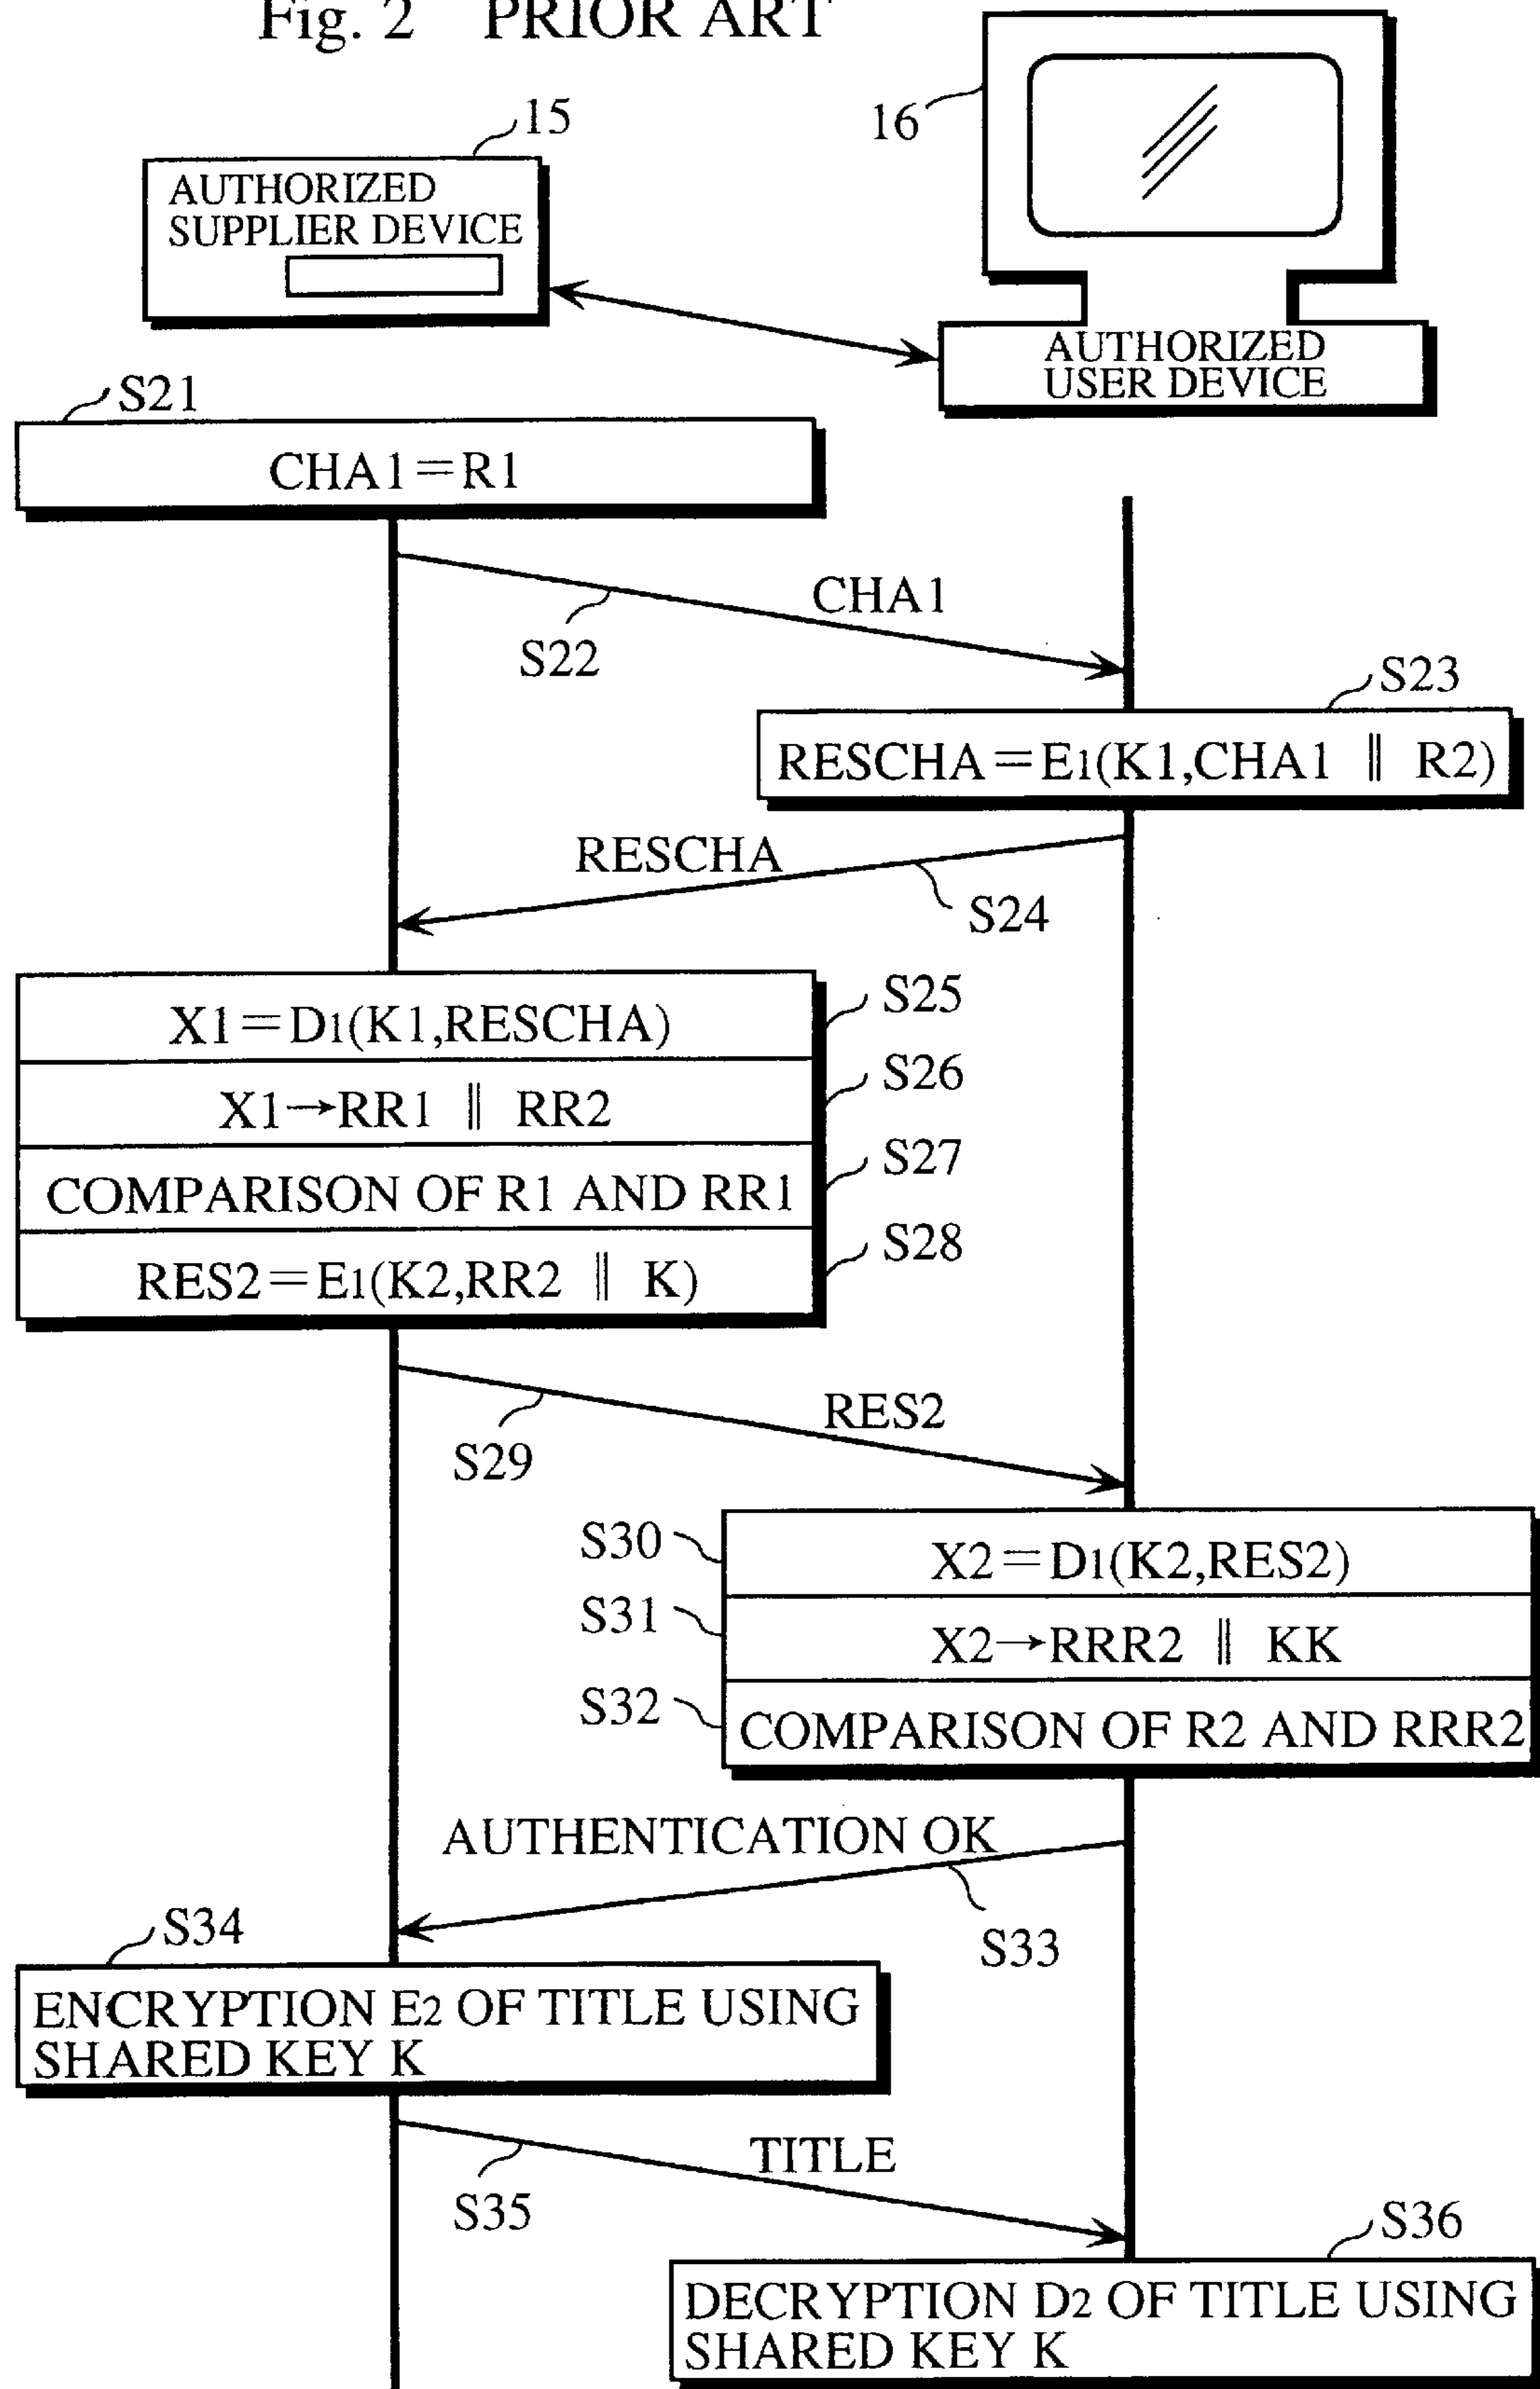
Fig. 2 PRIOR ART

15

AUTHORIZED SUPPLIER DEVICE

16

AUTHORIZED USER DEVICE

S21

CHA1 = R1

CHA1

S22

S23

RESCHA = $E_1$(K1,CHA1 ‖ R2)

RESCHA

S24

X1 = $D_1$(K1,RESCHA)

S25

X1 → RR1 ‖ RR2

S26

COMPARISON OF R1 AND RR1

S27

RES2 = $E_1$(K2,RR2 ‖ K)

S28

RES2

S29

S30

X2 = $D_1$(K2,RES2)

S31

X2 → RRR2 ‖ KK

S32

COMPARISON OF R2 AND RRR2

AUTHENTICATION OK

S33

S34

ENCRYPTION $E_2$ OF TITLE USING SHARED KEY K

TITLE

S35

S36

DECRYPTION $D_2$ OF TITLE USING SHARED KEY K